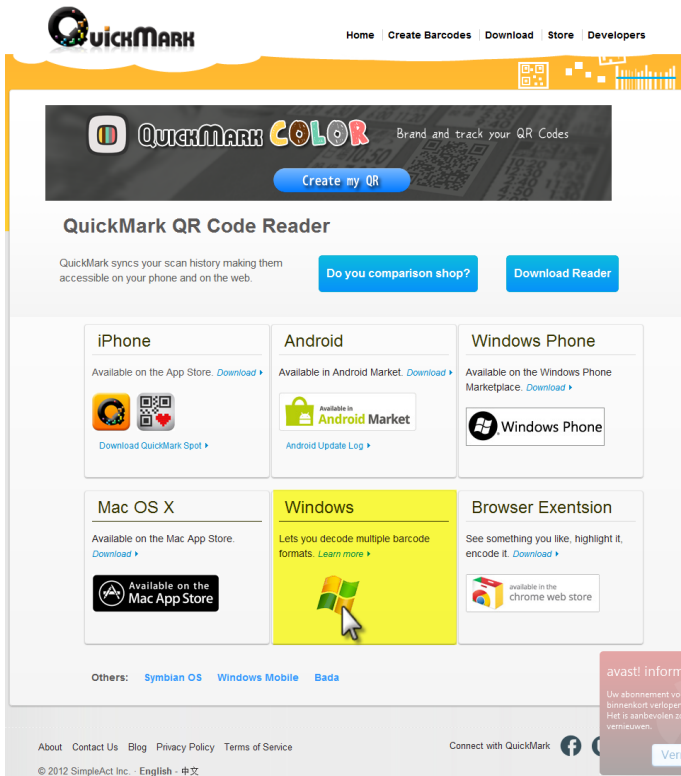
QuickMark

Home | Create Barcodes | Download | Store | Developers

QuickMark COLOR

Brand and track your QR Codes

Create my QR

QuickMark QR Code Reader

QuickMark syncs your scan history making them accessible on your phone and on the web.

Do you comparison shop?

Download Reader

iPhone

Available on the App Store. Download ▸

Download QuickMark Spot ▸

Android

Available in Android Market. Download ▸

Available in Android Market

Android Update Log ▸

Windows Phone

Available on the Windows Phone Marketplace. Download ▸

Windows Phone

Mac OS X

Available on the Mac App Store. Download ▸

Available on the Mac App Store

Windows

Lets you decode multiple barcode formats. Learn more ▸

Browser Exentsion

See something you like, highlight it, encode it. Download ▸

available in the chrome web store

Others: Symbian OS Windows Mobile Bada

avast! inform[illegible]

Uw abonnement vo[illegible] binnenkort verlope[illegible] Het is aanbevolen z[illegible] vernieuwen.

Ver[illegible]

About Contact Us Blog Privacy Policy Terms of Service

Connect with QuickMark

© 2012 SimpleAct Inc. · English · 中文